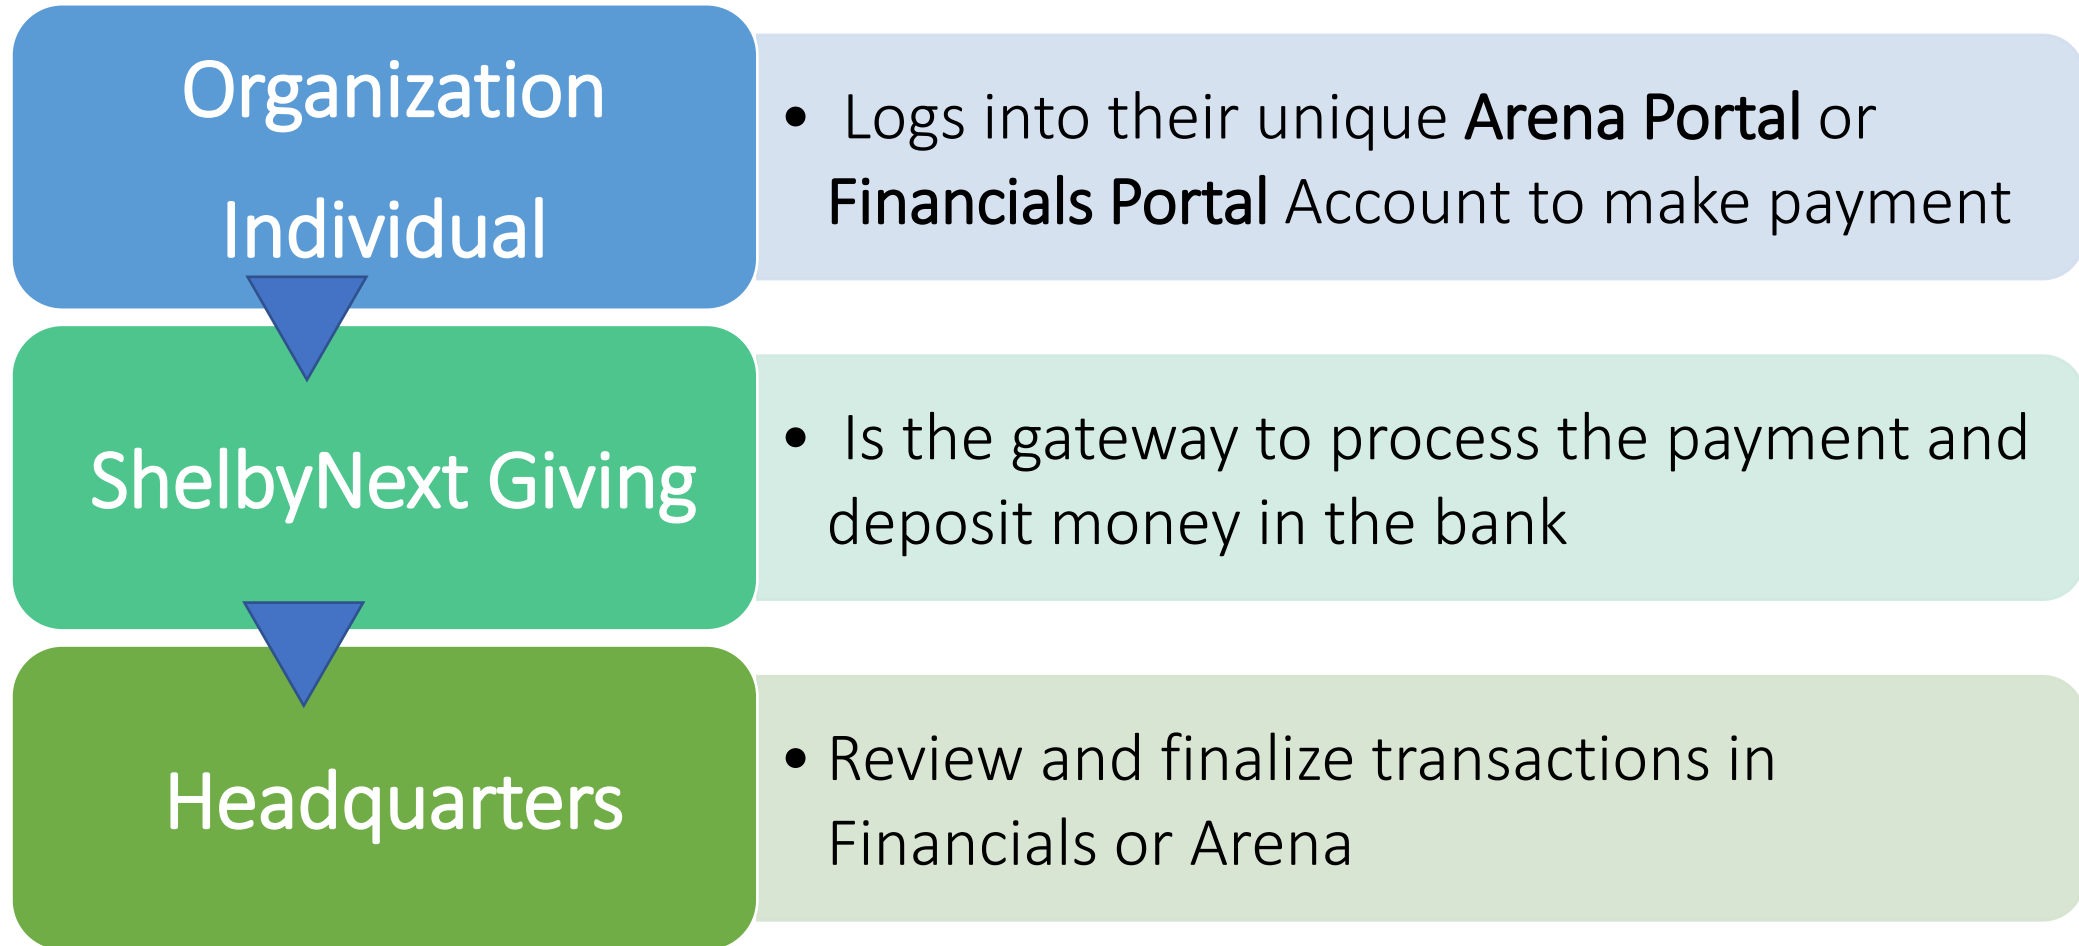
Organization
Individual

• Logs into their unique **Arena Portal** or **Financials Portal** Account to make payment

ShelbyNext Giving

• Is the gateway to process the payment and deposit money in the bank

Headquarters

• Review and finalize transactions in Financials or Arena